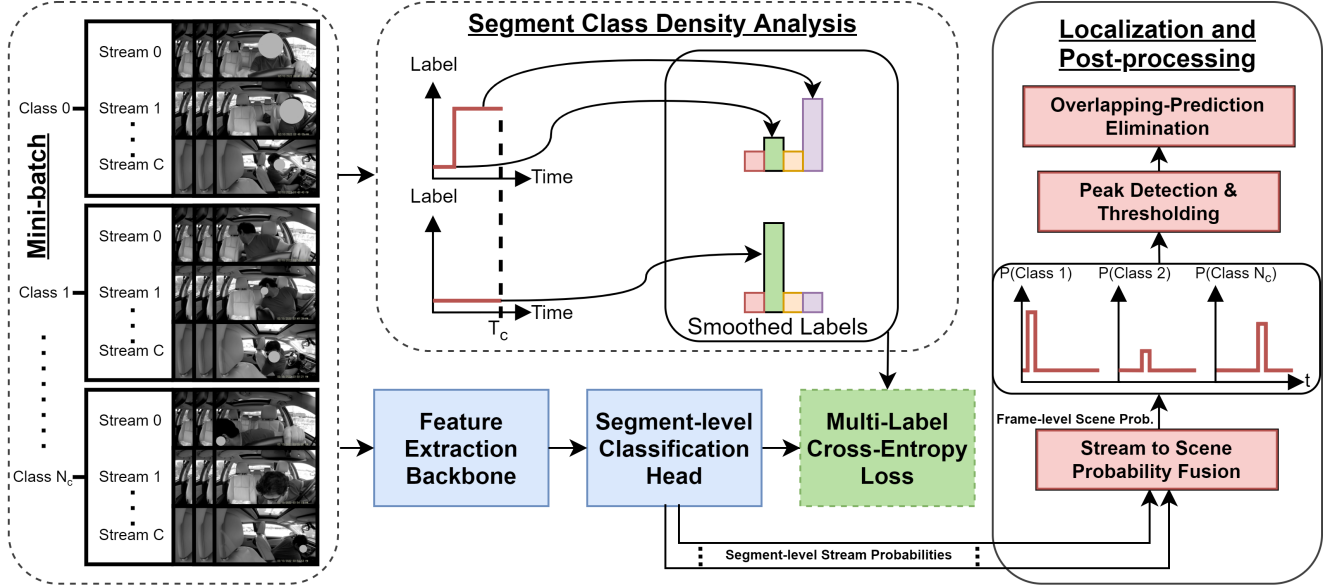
Mini-batch

Class 0
Stream 0
Stream 1
Stream C

Class 1
Stream 0
Stream 1
Stream C

Class $N_c$
Stream 0
Stream 1
Stream C

Segment Class Density Analysis

Label
Time
Label
Time
$T_c$
Smoothed Labels

Localization and Post-processing

Overlapping-Prediction Elimination

Peak Detection & Thresholding

P(Class 1)
P(Class 2)
P(Class $N_c$)
t

Frame-level Scene Prob.

Stream to Scene Probability Fusion

Feature Extraction Backbone

Segment-level Classification Head

Multi-Label Cross-Entropy Loss

Segment-level Stream Probabilities